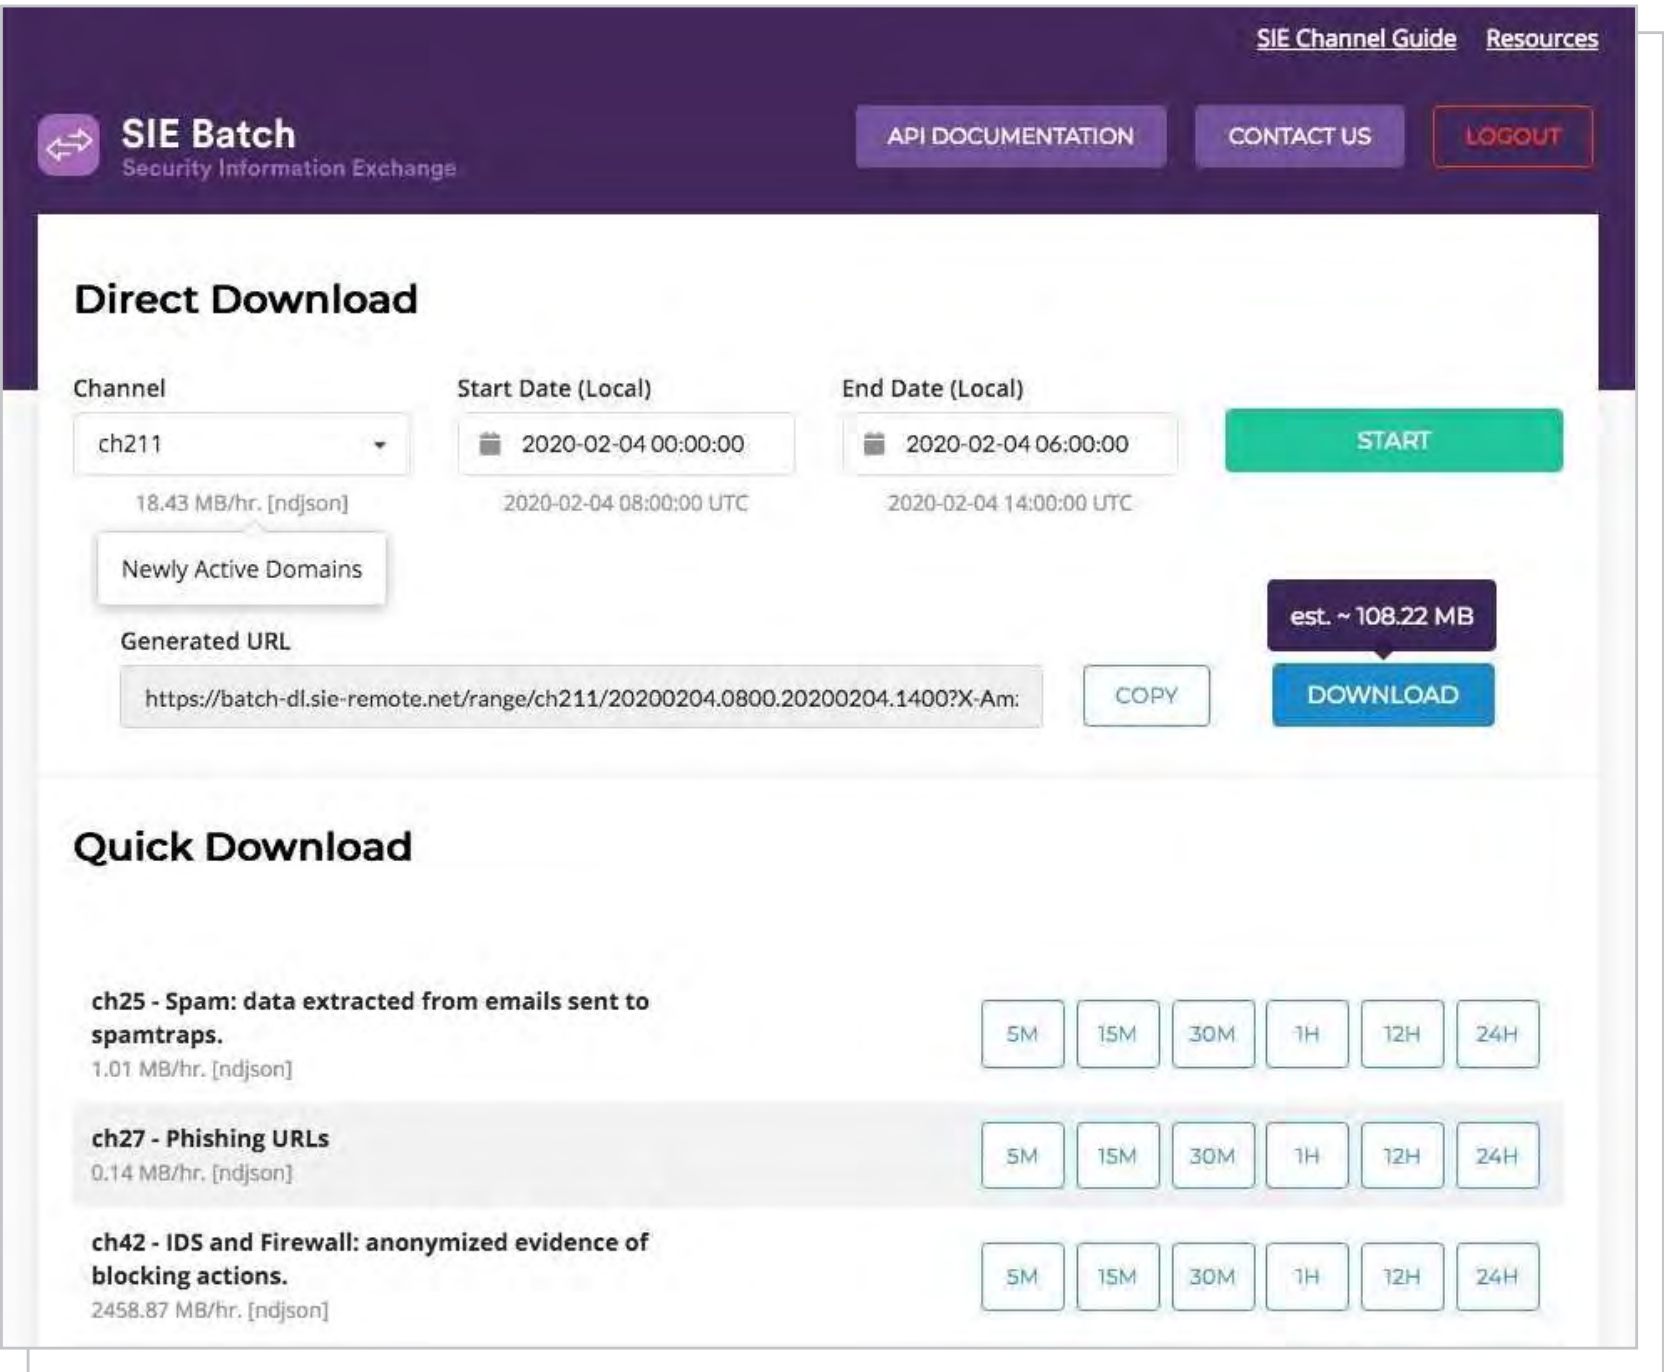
SIE Channel Guide Resources

SIE Batch
Security Information Exchange

API DOCUMENTATION CONTACT US LOGOUT

Direct Download

Channel
ch211
18.43 MB/hr. [ndjson]
Newly Active Domains

Start Date (Local)
2020-02-04 00:00:00
2020-02-04 08:00:00 UTC

End Date (Local)
2020-02-04 06:00:00
2020-02-04 14:00:00 UTC

START

Generated URL
https://batch-dl.sie-remote.net/range/ch211/20200204.0800.20200204.1400?X-Am:

COPY

est. ~ 108.22 MB
DOWNLOAD

Quick Download

ch25 - Spam: data extracted from emails sent to spamtraps.
1.01 MB/hr. [ndjson]
5M 15M 30M 1H 12H 24H

ch27 - Phishing URLs
0.14 MB/hr. [ndjson]
5M 15M 30M 1H 12H 24H

ch42 - IDS and Firewall: anonymized evidence of blocking actions.
2458.87 MB/hr. [ndjson]
5M 15M 30M 1H 12H 24H